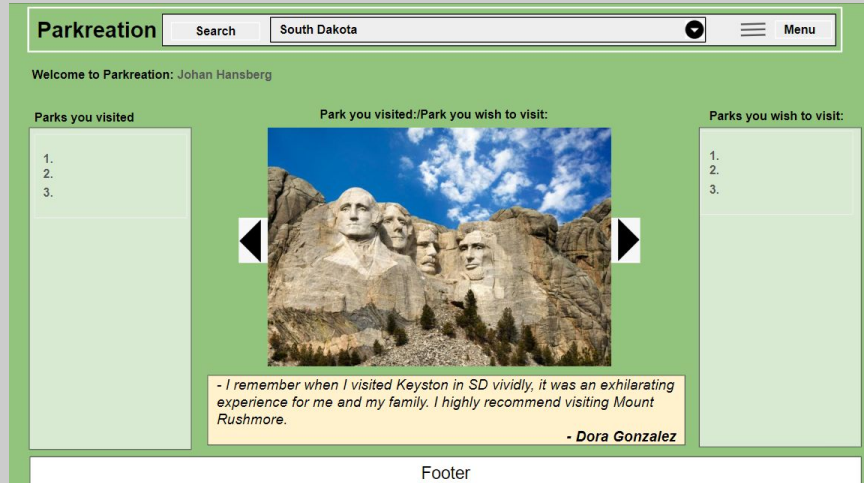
Parkreation Search South Dakota Menu

Welcome to Parkreation: Johan Hansberg

Parks you visited

1.
2.
3.

Park you visited:/Park you wish to visit:

- I remember when I visited Keyston in SD vividly, it was an exhilarating experience for me and my family. I highly recommend visiting Mount Rushmore.

- Dora Gonzalez

Parks you wish to visit:

1.
2.
3.

Footer